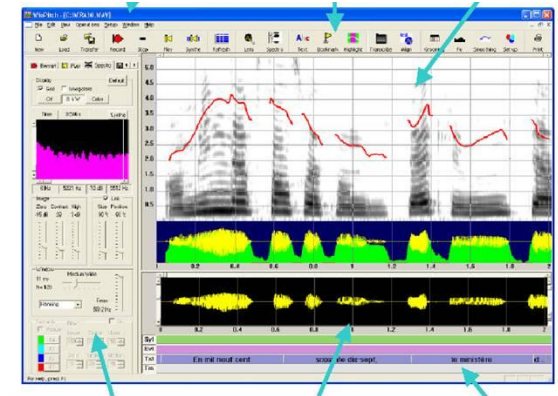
WinPitch - [CONTRA WAV]

File Edit View Operations Setup Window Help

New Load Transfer Record Stop Play Synchro Refresh Loop Spectro Text Bookmark Highlight Transcribe Align Groove Fo Smoothing Set-up Print

Default

Grid

0 kW

Color

5.0 4.5 4.0 3.5 3.0 2.5 2.0 1.5 1.0 0.5

0.2 0.4 0.6 0.8 1 1.2 1.4 1.6 1.8 2

0.2 0.4 0.6 0.8 1 1.2 1.4 1.6 1.8 2

Hanning

Syl

Wrd

Txt

Tra

En mil neuf cent

soixante dix-sept

le ministère

d